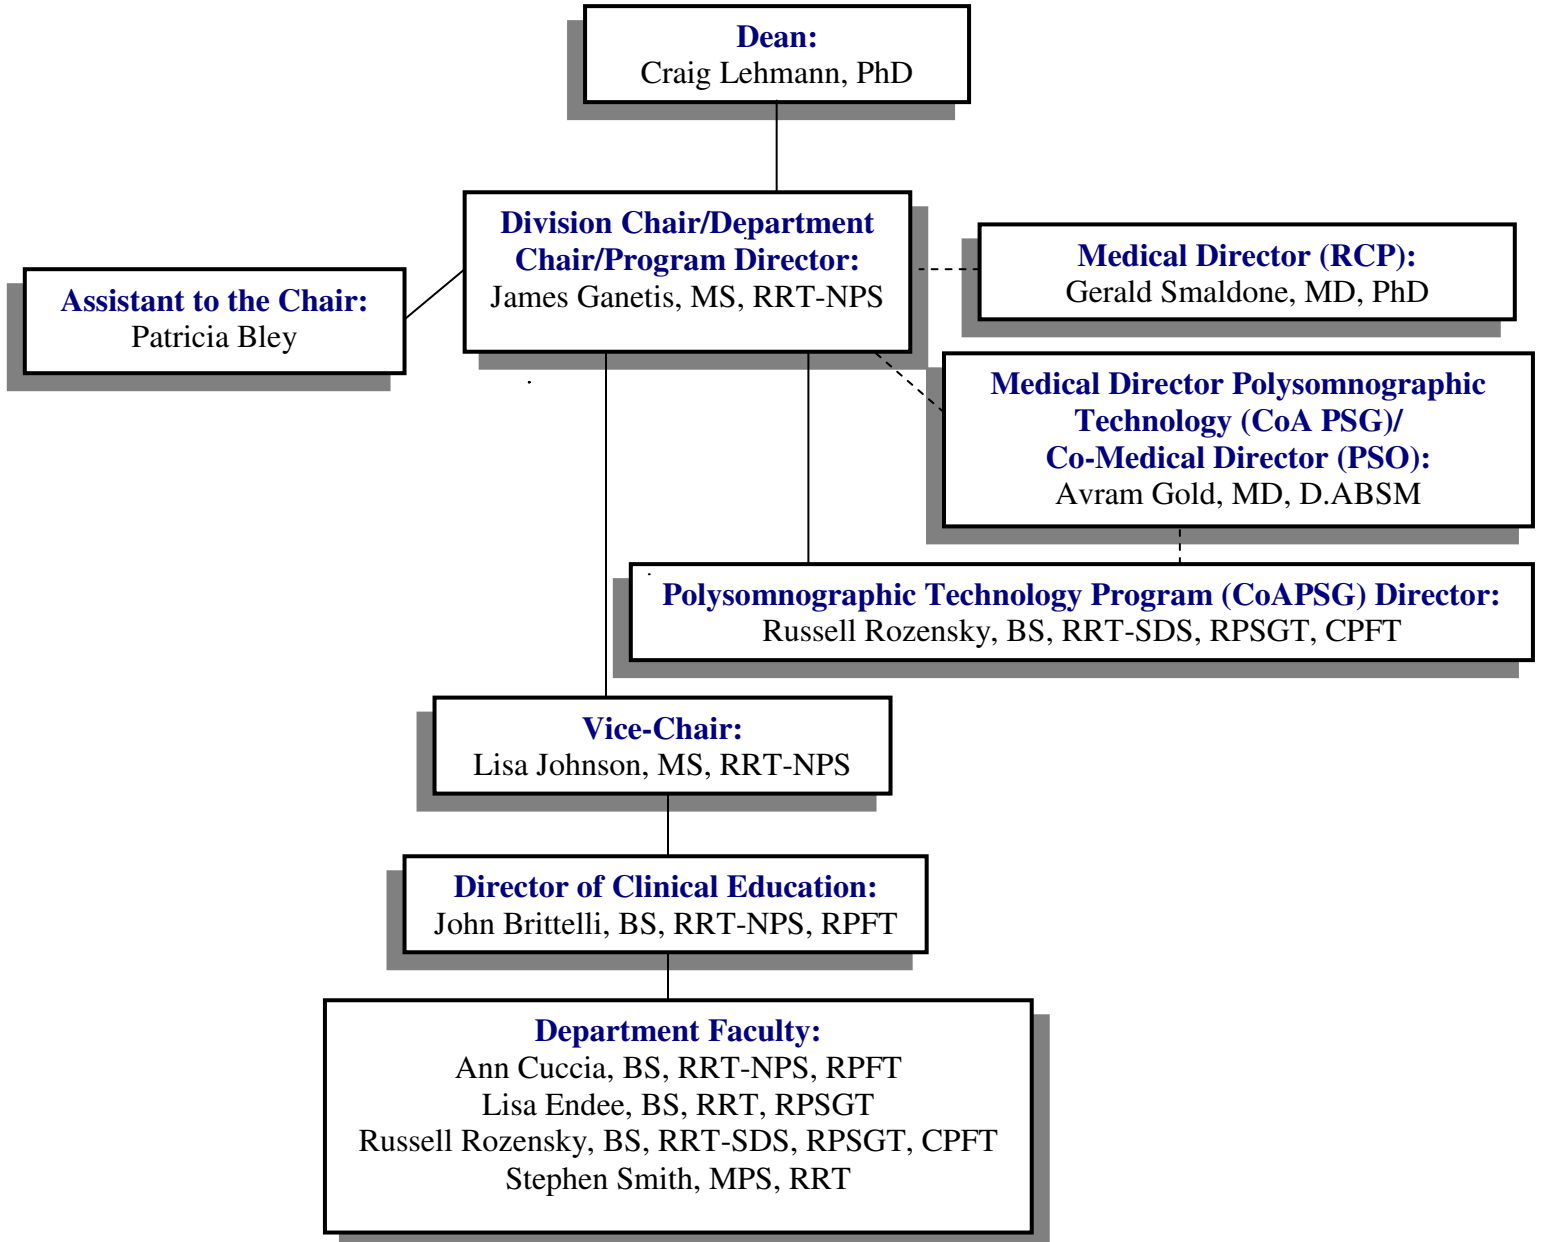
Dean:
Craig Lehmann, PhD

Division Chair/Department Chair/Program Director:
James Ganetis, MS, RRT-NPS

Assistant to the Chair:
Patricia Bley

Medical Director (RCP):
Gerald Smaldone, MD, PhD

Medical Director Polysomnographic Technology (CoA PSG)/
Co-Medical Director (PSO):
Avram Gold, MD, D.ABSM

Polysomnographic Technology Program (CoAPSG) Director:
Russell Rozensky, BS, RRT-SDS, RPSGT, CPFT

Vice-Chair:
Lisa Johnson, MS, RRT-NPS

Director of Clinical Education:
John Brittelli, BS, RRT-NPS, RPFT

Department Faculty:
Ann Cuccia, BS, RRT-NPS, RPFT
Lisa Endee, BS, RRT, RPSGT
Russell Rozensky, BS, RRT-SDS, RPSGT, CPFT
Stephen Smith, MPS, RRT